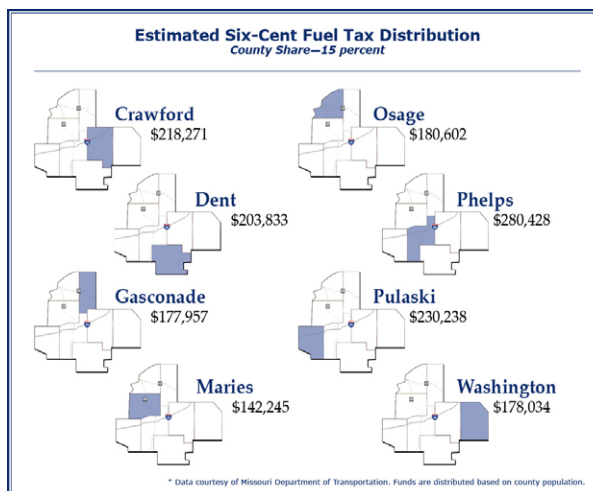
Estimated Six-Cent Fuel Tax Distribution
County Share—15 percent

Crawford
$218,271

Osage
$180,602

Dent
$203,833

Phelps
$280,428

Gasconade
$177,957

Pulaski
$230,238

Maries
$142,245

Washington
$178,034

* Data courtesy of Missouri Department of Transportation. Funds are distributed based on county population.